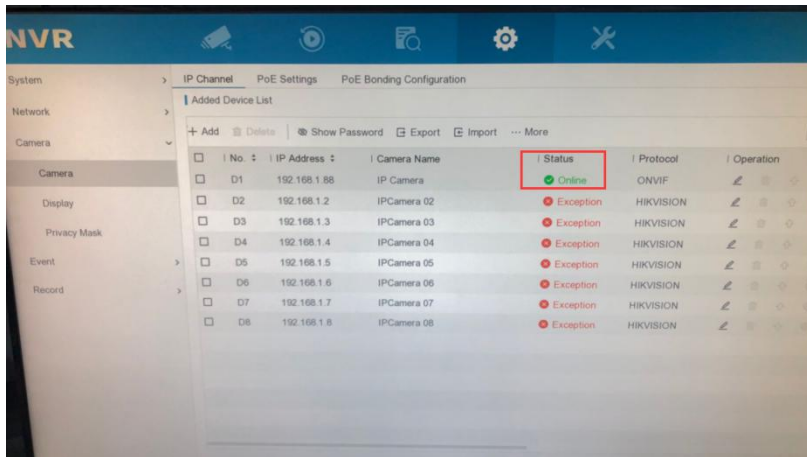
NVR

System
Network
Camera
Camera
Display
Privacy Mask
Event
Record

IP Channel PoE Settings PoE Bonding Configuration

Added Device List

+ Add Delete Show Password Export Import ··· More

| No. | IP Address | Camera Name | Status | Protocol | Operation |
|---|---|---|---|---|---|
| D1 | 192.168.1.88 | IP Camera | Online | ONVIF | |
| D2 | 192.168.1.2 | IPCamera 02 | Exception | HIKVISION | |
| D3 | 192.168.1.3 | IPCamera 03 | Exception | HIKVISION | |
| D4 | 192.168.1.4 | IPCamera 04 | Exception | HIKVISION | |
| D5 | 192.168.1.5 | IPCamera 05 | Exception | HIKVISION | |
| D6 | 192.168.1.6 | IPCamera 06 | Exception | HIKVISION | |
| D7 | 192.168.1.7 | IPCamera 07 | Exception | HIKVISION | |
| D8 | 192.168.1.8 | IPCamera 08 | Exception | HIKVISION | |